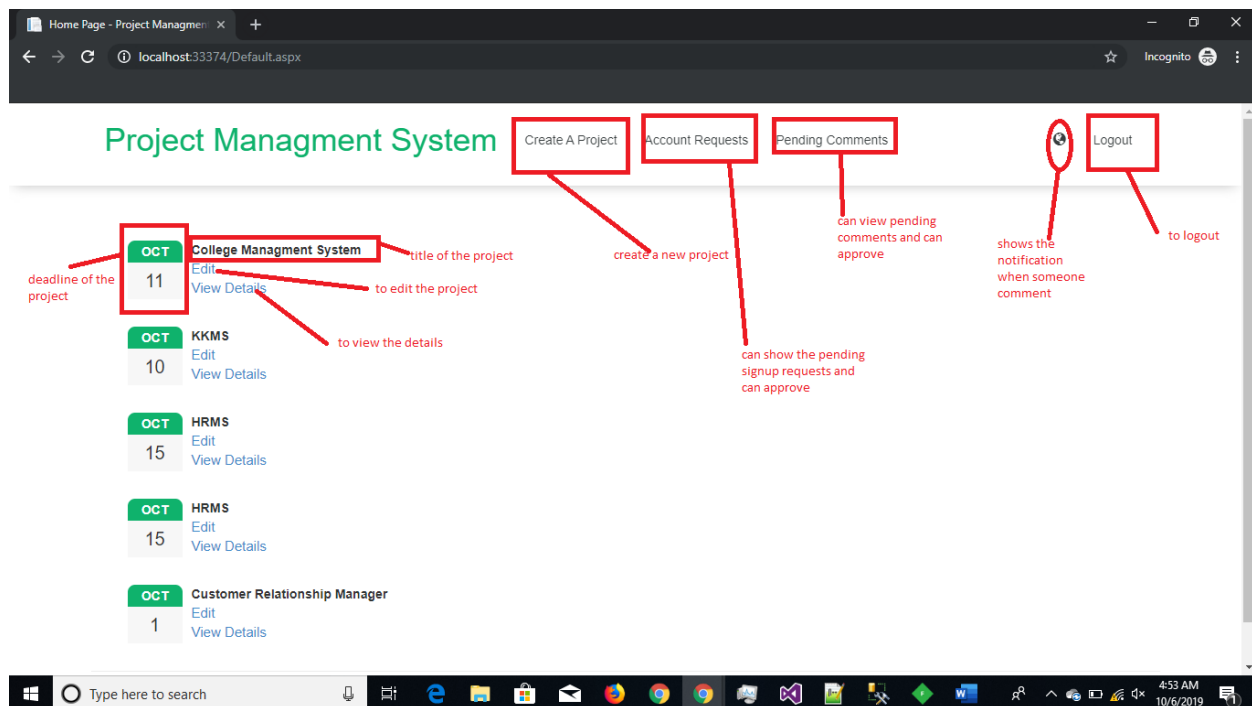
Home Page - Project Managmen ×
+
localhost:33374/Default.aspx
Incognito

Project Managment System
Create A Project
Account Requests
Pending Comments
Logout

can view pending comments and can approve

shows the notification when someone comment

to logout

OCT
11
College Managment System
Edit
View Details

title of the project
create a new project
deadline of the project
to edit the project
to view the details

OCT
10
KKMS
Edit
View Details

can show the pending signup requests and can approve

OCT
15
HRMS
Edit
View Details

OCT
15
HRMS
Edit
View Details

OCT
1
Customer Relationship Manager
Edit
View Details

Type here to search
4:53 AM
10/6/2019